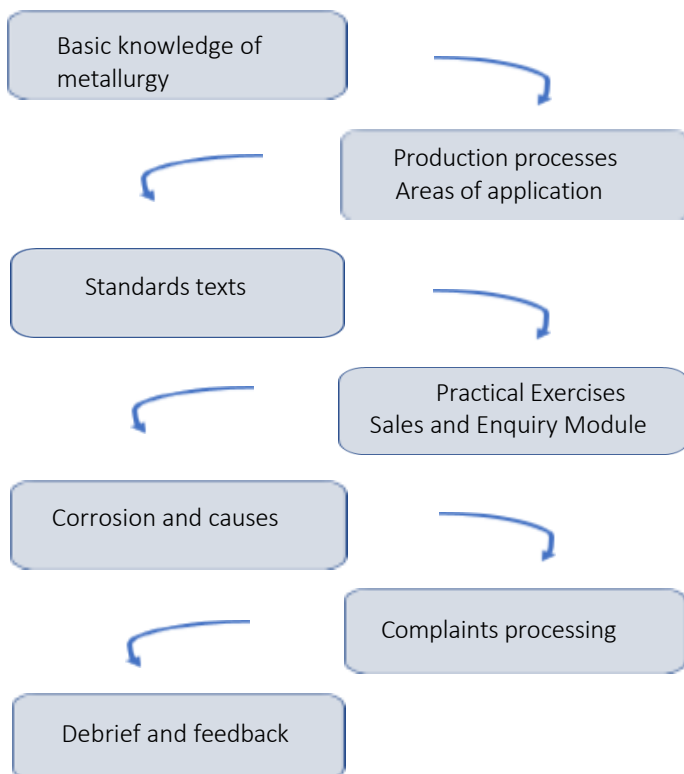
Basic knowledge of metallurgy

Production processes
Areas of application

Standards texts

Practical Exercises
Sales and Enquiry Module

Corrosion and causes

Complaints processing

Debrief and feedback